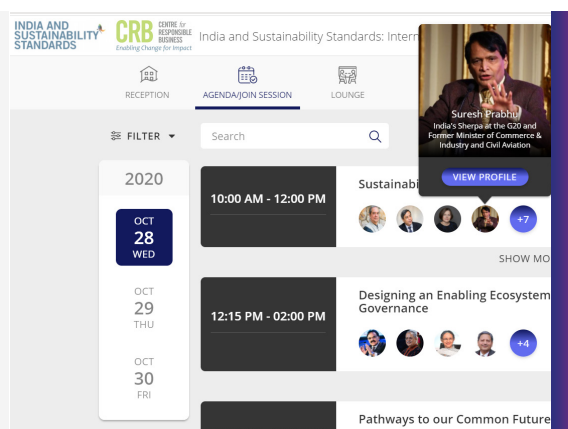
INDIA AND SUSTAINABILITY STANDARDS

CRB CENTRE for RESPONSIBLE BUSINESS Enabling Change for Impact

India and Sustainability Standards: Intern

RECEPTION

AGENDA/JOIN SESSION

LOUNGE

Suresh Prabhu

India's Sherpa at the G20 and Former Minister of Commerce & Industry and Civil Aviation

VIEW PROFILE

FILTER

Search

2020

OCT
28
WED

OCT
29
THU

OCT
30
FRI

10:00 AM - 12:00 PM

Sustainabi

+7

SHOW MO

12:15 PM - 02:00 PM

Designing an Enabling Ecosystem Governance

+4

Pathways to our Common Future